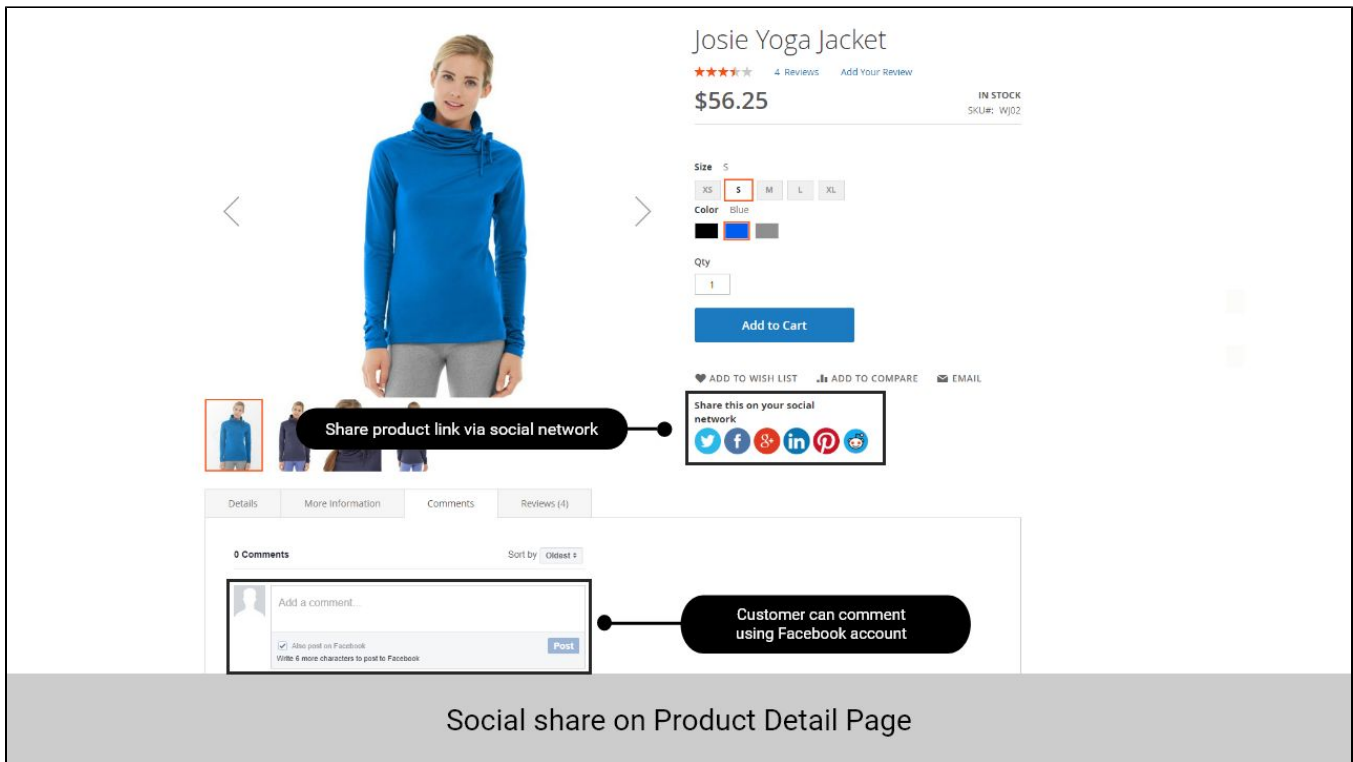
Josie Yoga Jacket

4 Reviews Add Your Review

$56.25

IN STOCK
SKU#: WJ02

Size S

| XS | S | M | L | XL |
|---|---|---|---|---|

Color Blue

Qty
1

Add to Cart

ADD TO WISH LIST ADD TO COMPARE EMAIL

Share this on your social network

Share product link via social network

Details More Information Comments Reviews (4)

0 Comments Sort by Oldest

Add a comment...

Also post on Facebook
Write 6 more characters to post to Facebook
Post

Customer can comment using Facebook account

Social share on Product Detail Page